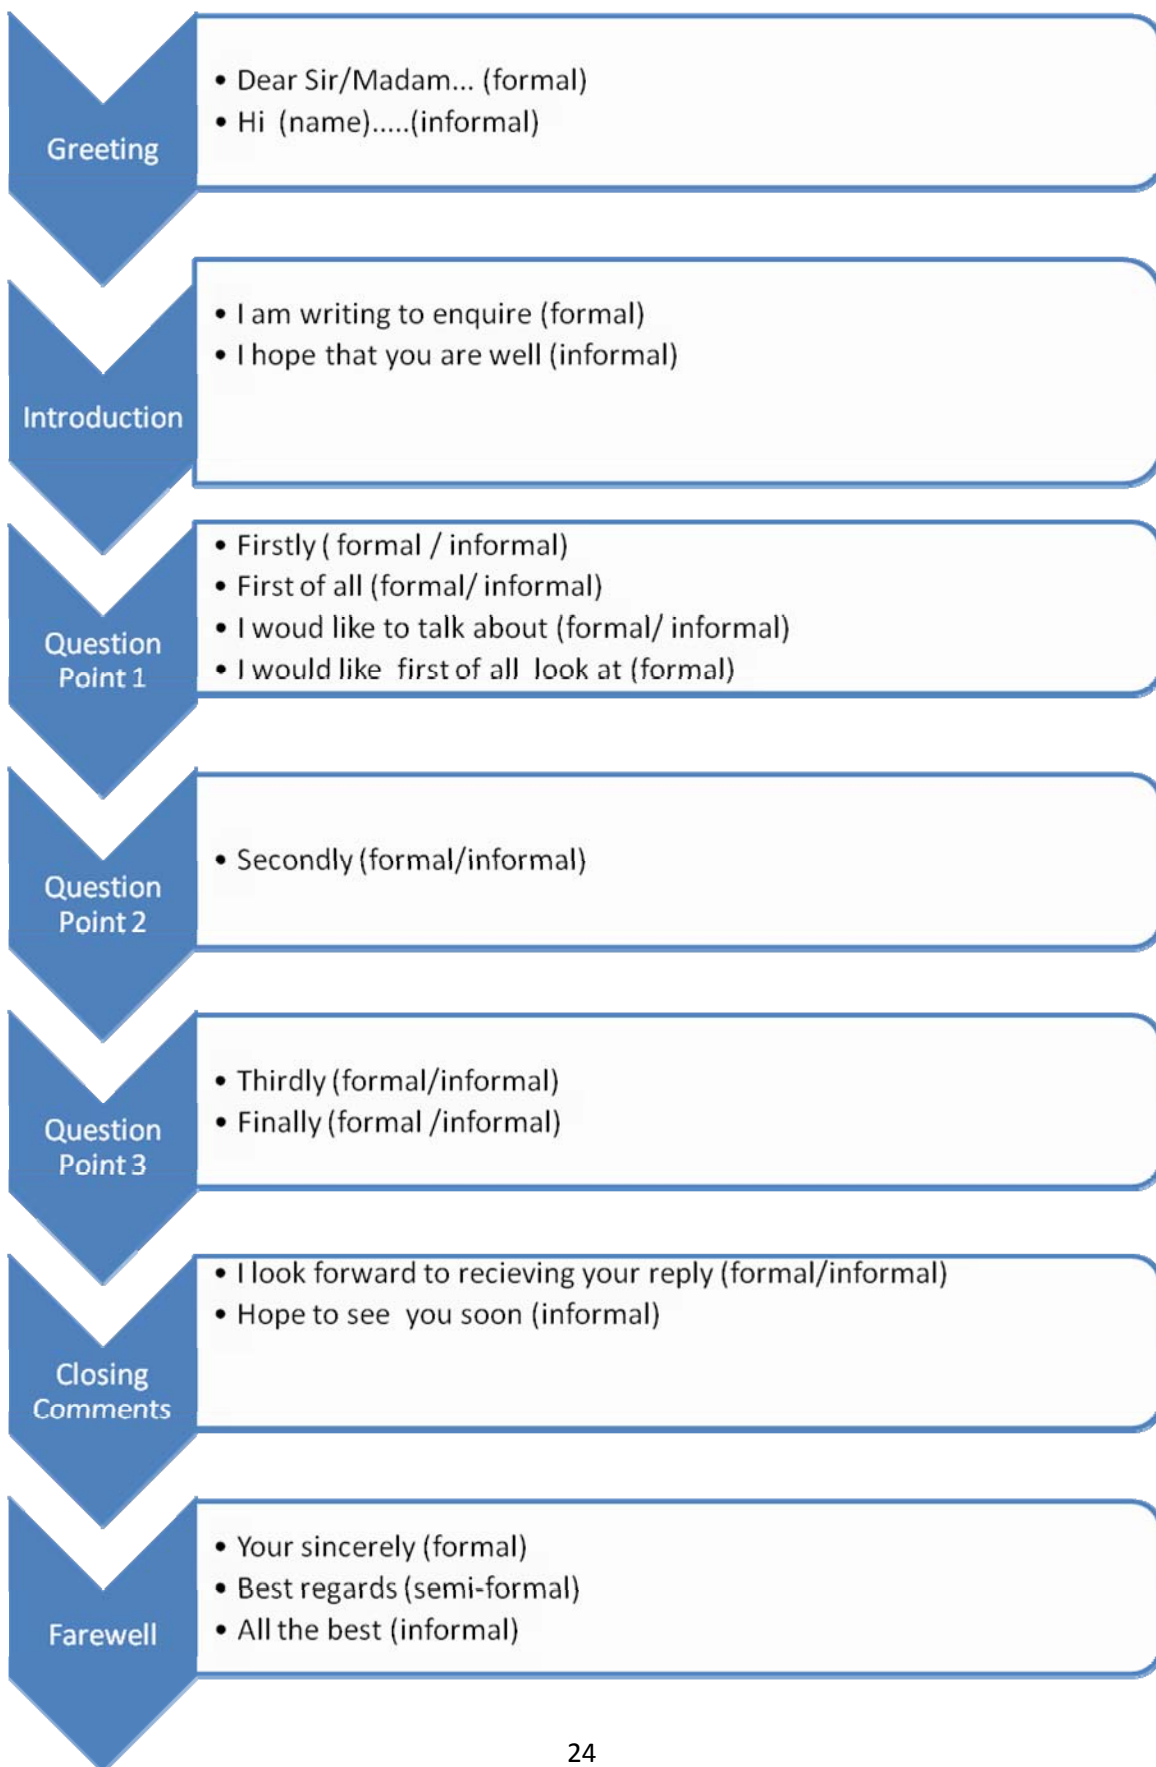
Greeting

• Dear Sir/Madam... (formal)
• Hi (name).....(informal)

Introduction

• I am writing to enquire (formal)
• I hope that you are well (informal)

Question Point 1

• Firstly ( formal / informal)
• First of all (formal/ informal)
• I woud like to talk about (formal/ informal)
• I would like first of all look at (formal)

Question Point 2

• Secondly (formal/informal)

Question Point 3

• Thirdly (formal/informal)
• Finally (formal /informal)

Closing Comments

• I look forward to recieving your reply (formal/informal)
• Hope to see you soon (informal)

Farewell

• Your sincerely (formal)
• Best regards (semi-formal)
• All the best (informal)

24